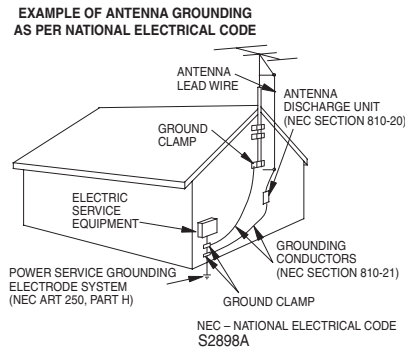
EXAMPLE OF ANTENNA GROUNDING
AS PER NATIONAL ELECTRICAL CODE

ANTENNA
LEAD WIRE

ANTENNA
DISCHARGE UNIT
(NEC SECTION 810-20)

GROUND
CLAMP

ELECTRIC
SERVICE
EQUIPMENT

GROUNDING
CONDUCTORS
(NEC SECTION 810-21)

POWER SERVICE GROUNDING
ELECTRODE SYSTEM
(NEC ART 250, PART H)

GROUND CLAMP

NEC – NATIONAL ELECTRICAL CODE
S2898A